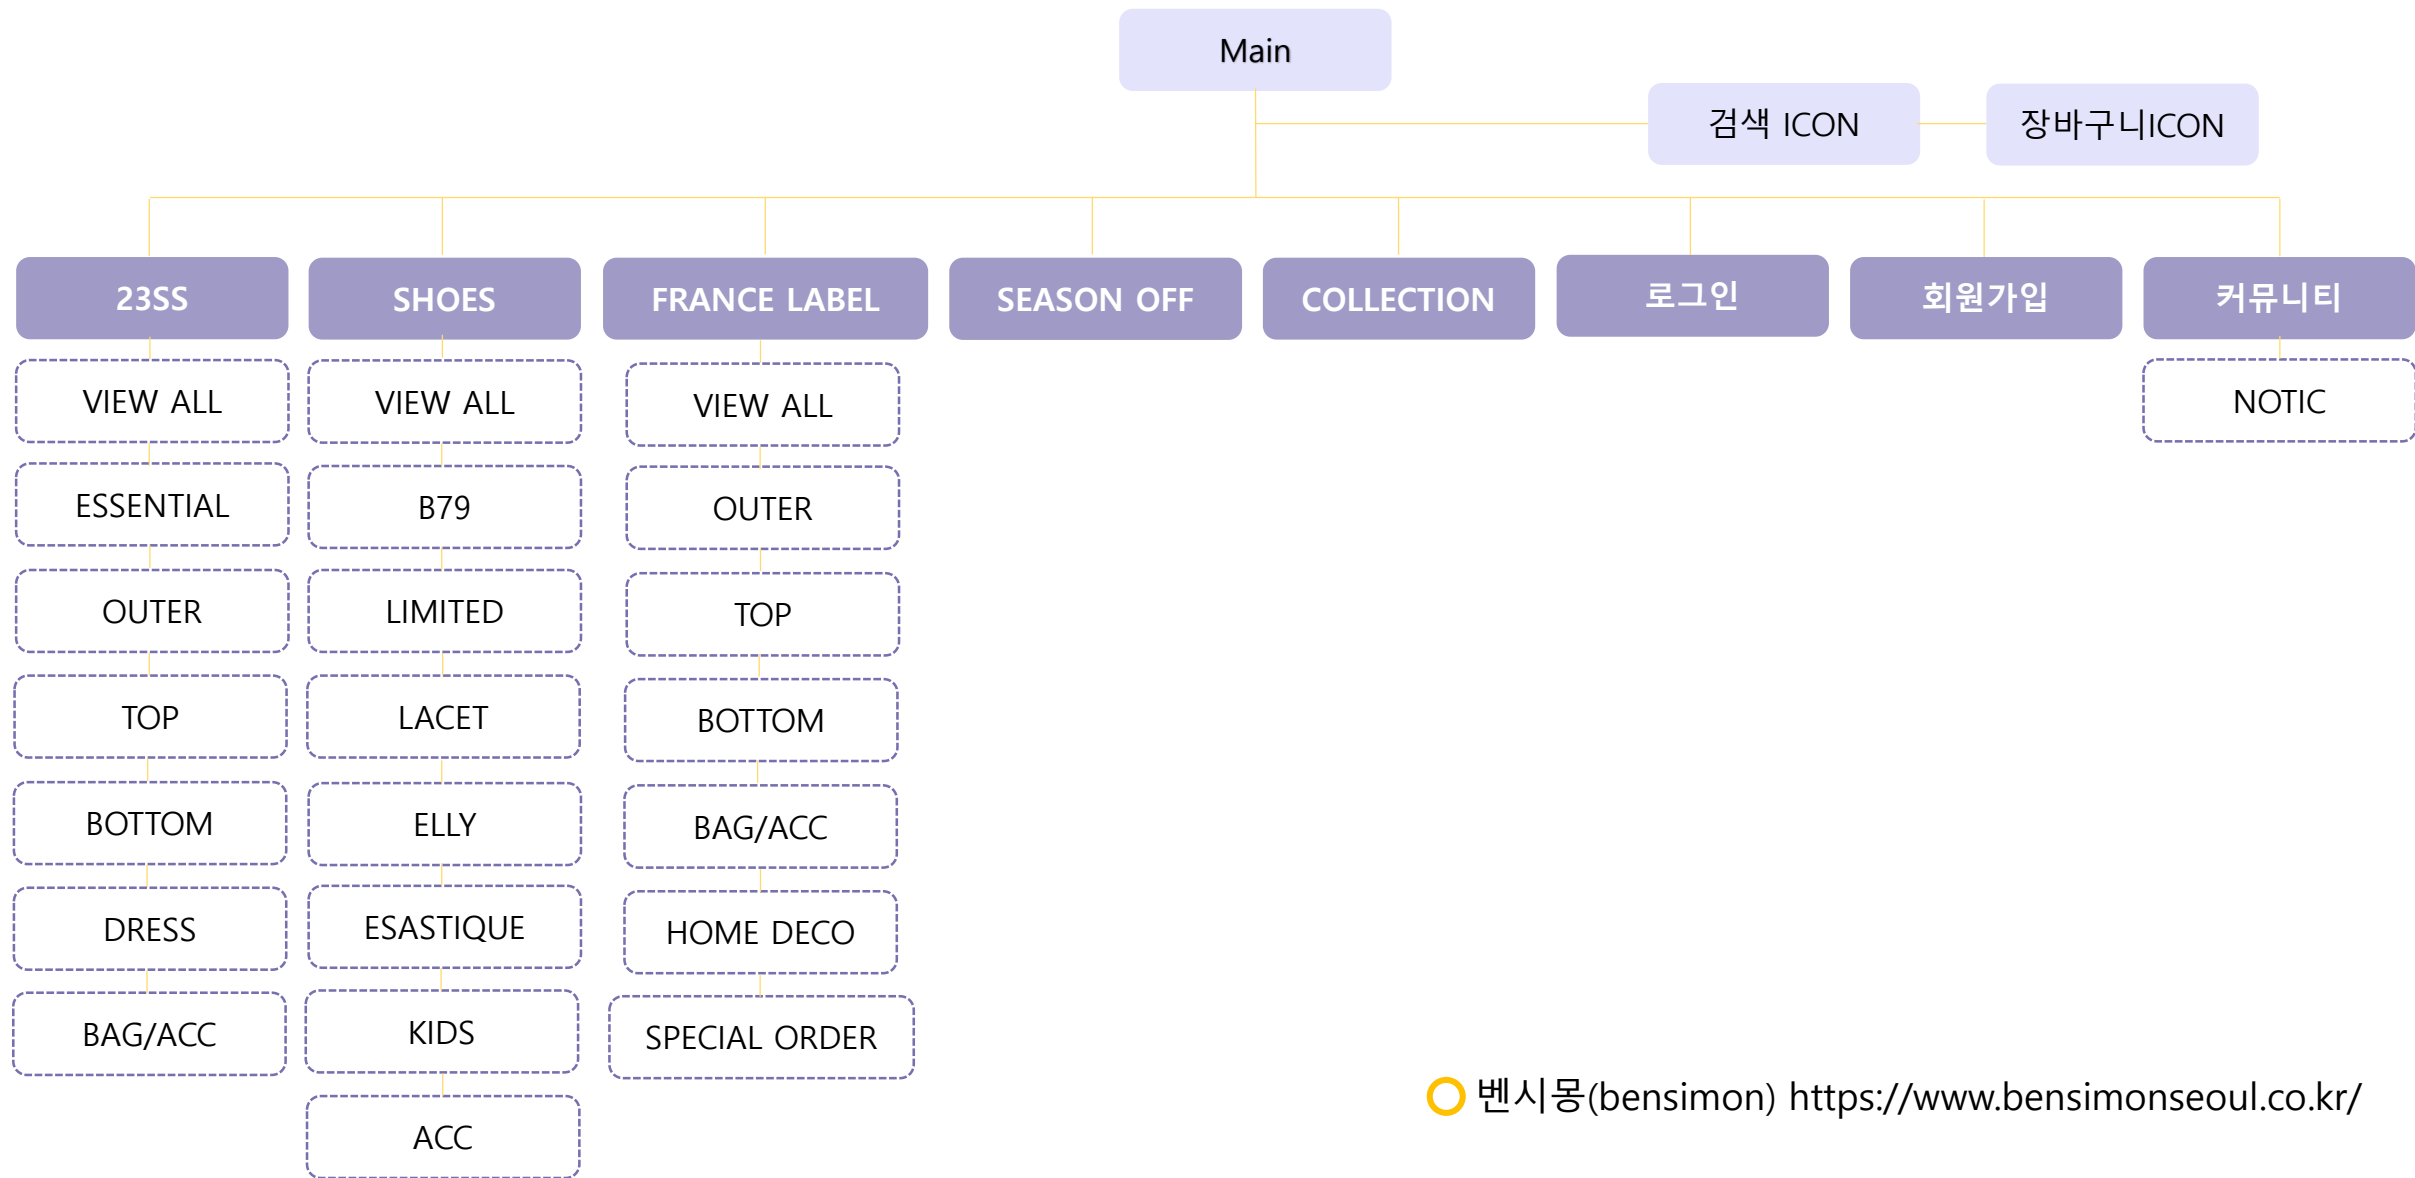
Main

검색 ICON

장바구니ICON

23SS
VIEW ALL
ESSENTIAL
OUTER
TOP
BOTTOM
DRESS
BAG/ACC

SHOES
VIEW ALL
B79
LIMITED
LACET
ELLY
ESASTIQUE
KIDS
ACC

FRANCE LABEL
VIEW ALL
OUTER
TOP
BOTTOM
BAG/ACC
HOME DECO
SPECIAL ORDER

SEASON OFF

COLLECTION

로그인

회원가입

커뮤니티
NOTIC

벤시몽(bensimon) https://www.bensimonseoul.co.kr/